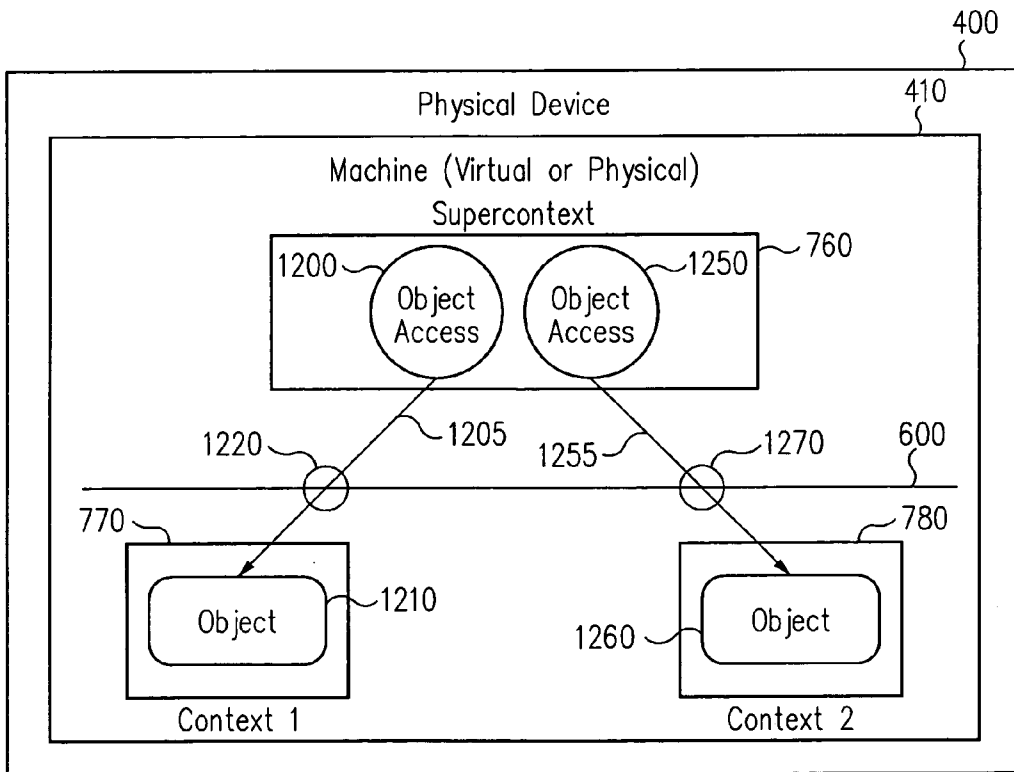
400

Physical Device

410

Machine (Virtual or Physical)

Supercontext

760

1200

Object Access

Object Access

1250

1220

1205

1255

1270

600

770

780

Object

1210

1260

Object

Context 1

Context 2